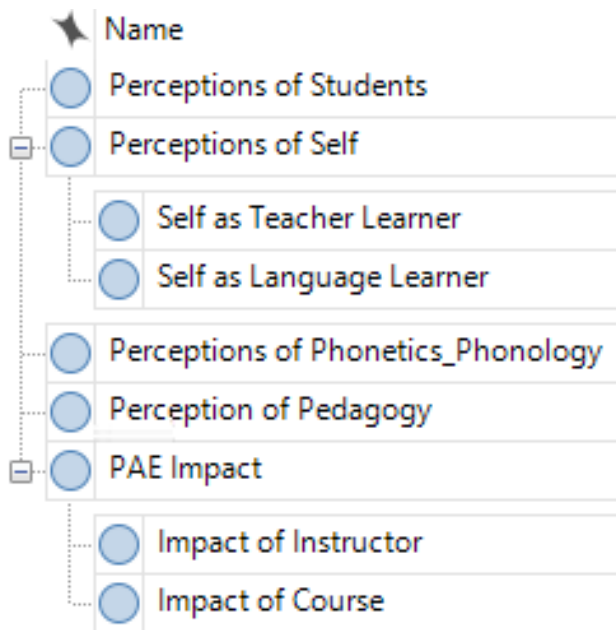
Name
Perceptions of Students
Perceptions of Self
Self as Teacher Learner
Self as Language Learner
Perceptions of Phonetics_Phonology
Perception of Pedagogy
PAE Impact
Impact of Instructor
Impact of Course